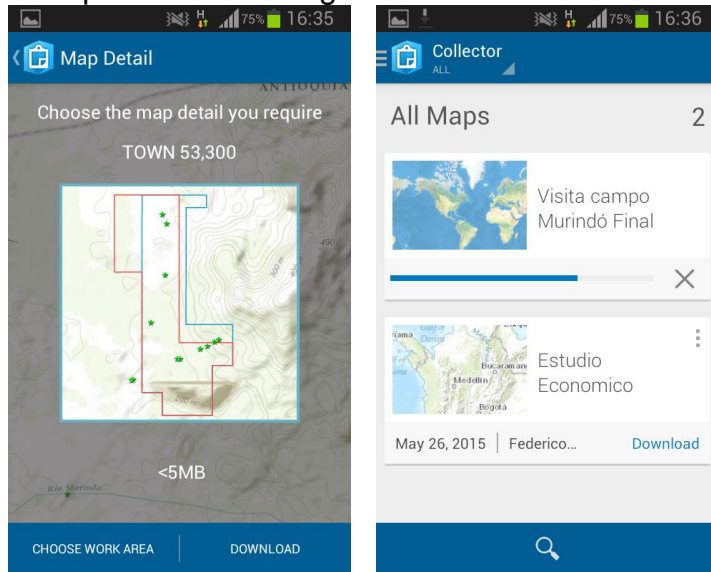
75% 16:35

Map Detail

ANTIOQUIA

Choose the map detail you require

TOWN 53,300

490

300 m

<5MB

Río Murindó

CHOOSE WORK AREA

DOWNLOAD

75% 16:36

Collector
ALL

All Maps 2

Visita campo Murindó Final

Estudio Economico

Bucaramanga

Medellín

Bogotá

May 26, 2015 | Federico...

Download